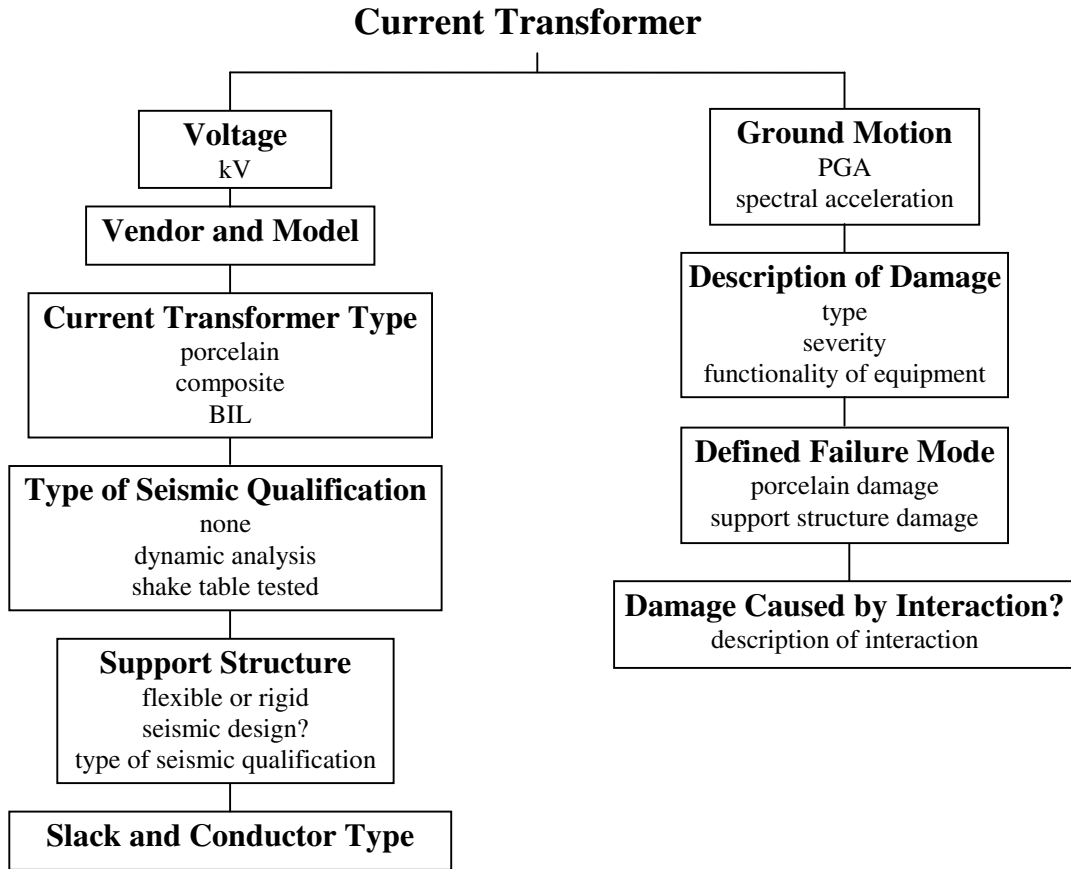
Current Transformer

Voltage
kV

Vendor and Model

Current Transformer Type
porcelain
composite
BIL

Type of Seismic Qualification
none
dynamic analysis
shake table tested

Support Structure
flexible or rigid
seismic design?
type of seismic qualification

Slack and Conductor Type

Ground Motion
PGA
spectral acceleration

Description of Damage
type
severity
functionality of equipment

Defined Failure Mode
porcelain damage
support structure damage

Damage Caused by Interaction?
description of interaction